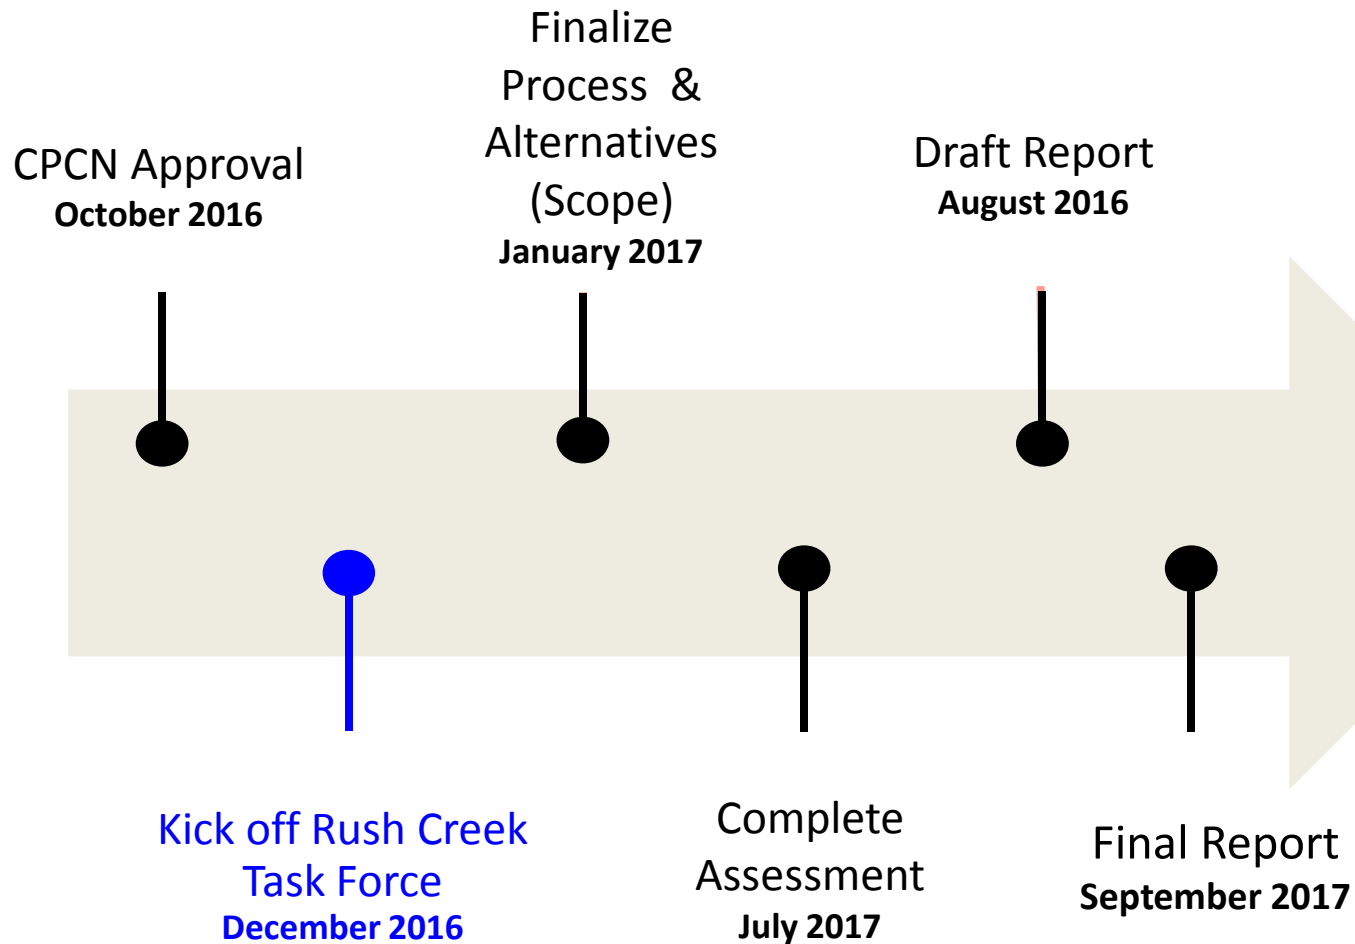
CPCN Approval
October 2016

Finalize Process & Alternatives (Scope)
January 2017

Draft Report
August 2016

Kick off Rush Creek Task Force
December 2016

Complete Assessment
July 2017

Final Report
September 2017